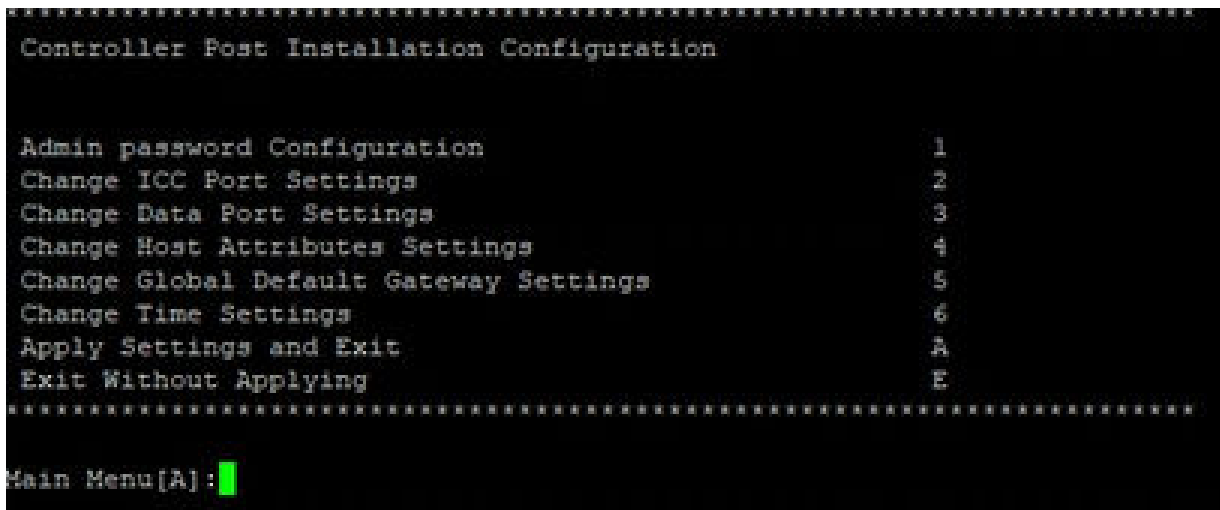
**********************************************************************
Controller Post Installation Configuration

Admin password Configuration 1
Change ICC Port Settings 2
Change Data Port Settings 3
Change Host Attributes Settings 4
Change Global Default Gateway Settings 5
Change Time Settings 6
Apply Settings and Exit A
Exit Without Applying E
**********************************************************************

Main Menu[A]: